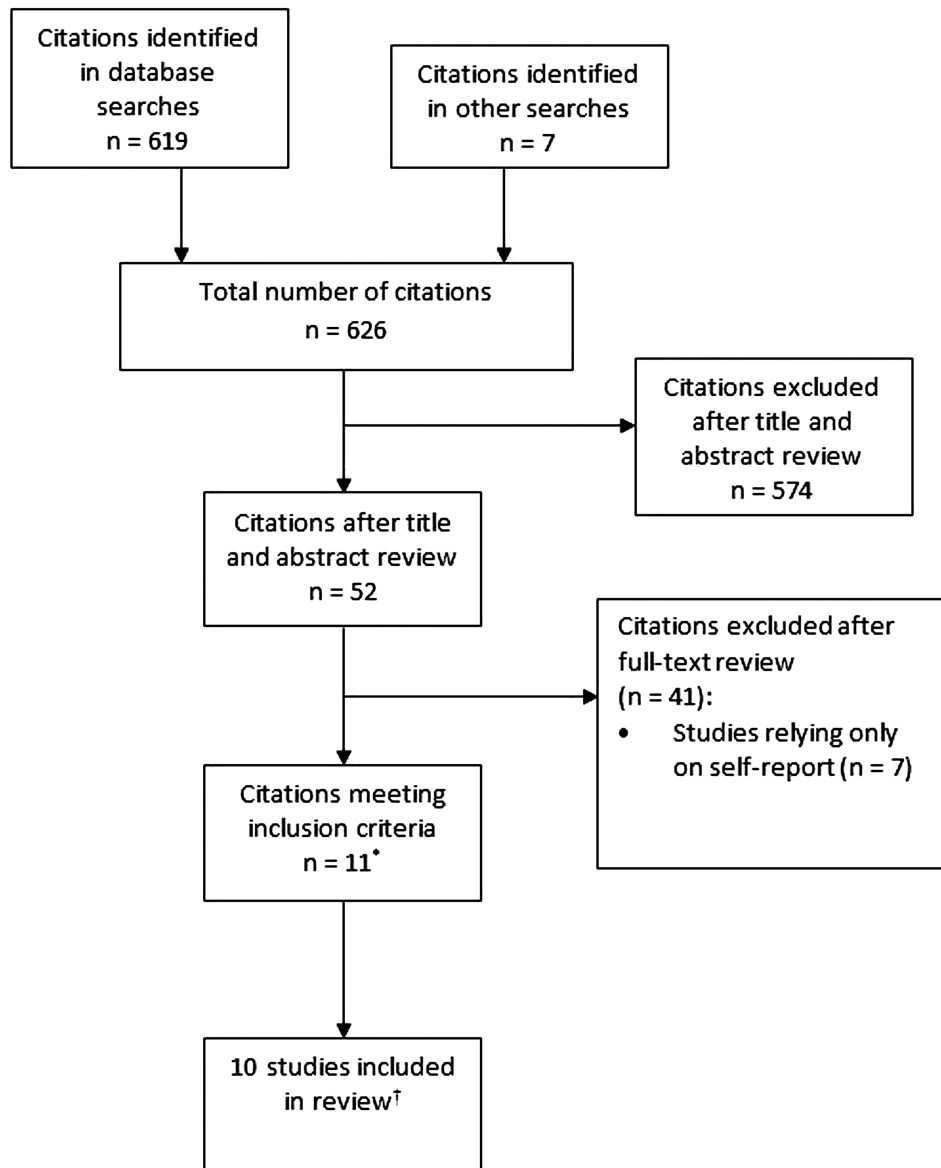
Citations identified in database searches
n = 619

Citations identified in other searches
n = 7

Total number of citations
n = 626

Citations excluded after title and abstract review
n = 574

Citations after title and abstract review
n = 52

Citations excluded after full-text review
(n = 41):
• Studies relying only on self-report (n = 7)

Citations meeting inclusion criteria
n = 11*

10 studies included in review†